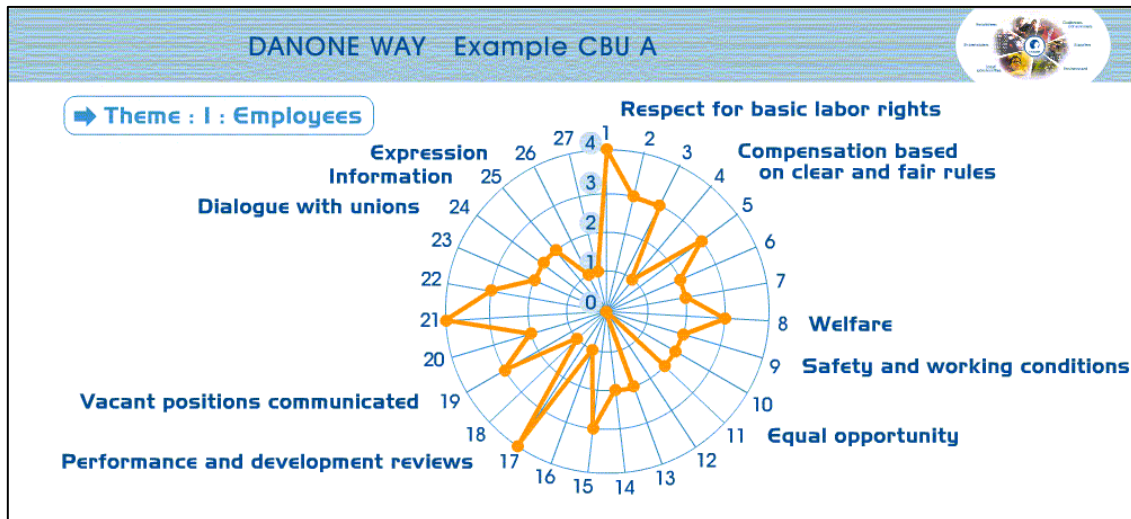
DANONE WAY Example CBU A

➡ Theme : I : Employees

Respect for basic labor rights
Compensation based on clear and fair rules
Welfare
Safety and working conditions
Equal opportunity
Performance and development reviews
Vacant positions communicated
Dialogue with unions
Information
Expression

0
1
2
3
4

1 2 3 4 5 6 7 8 9 10 11 12 13 14 15 16 17 18 19 20 21 22 23 24 25 26 27